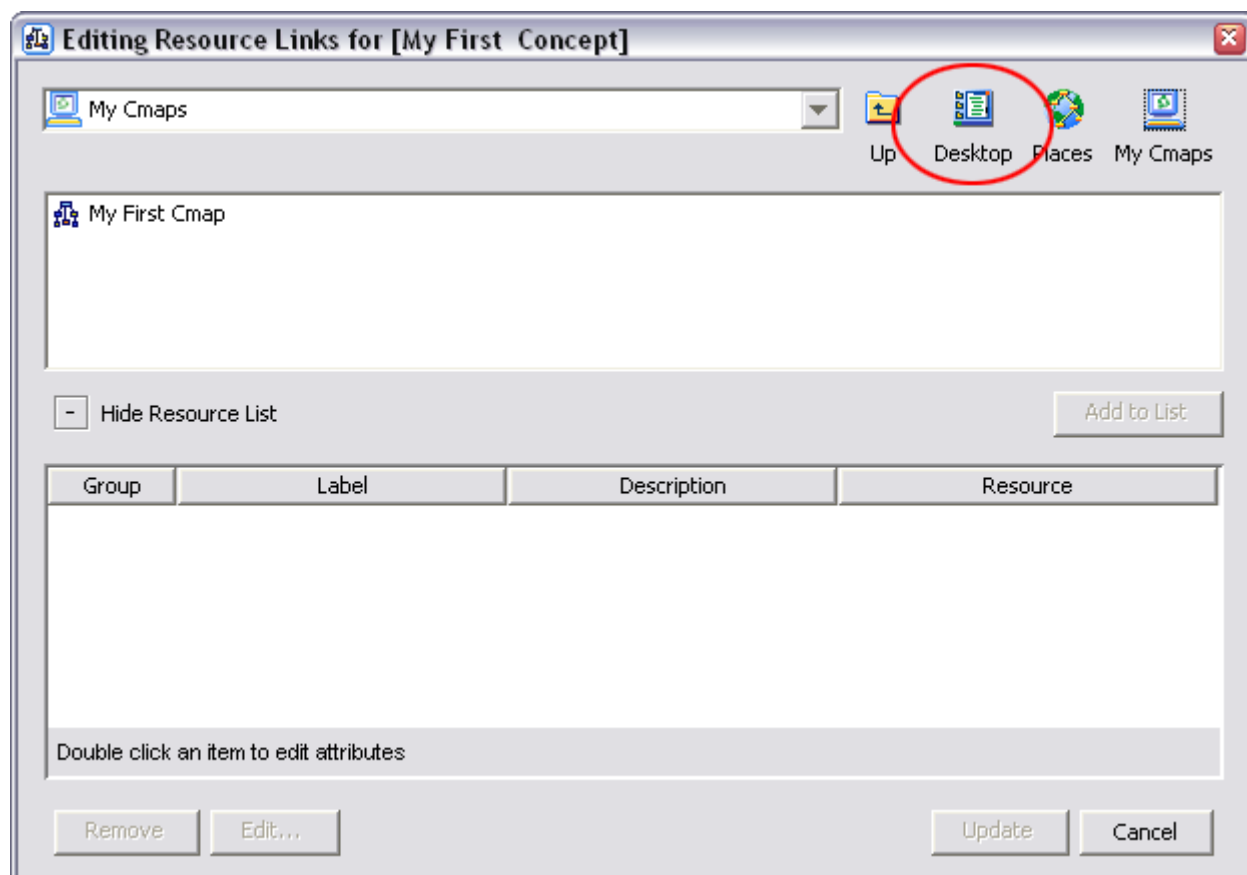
Editing Resource Links for [My First Concept]

My Cmaps

Up Desktop Places My Cmaps

My First Cmap

- Hide Resource List

Add to List

| Group | Label | Description | Resource |
|---|---|---|---|

Double click an item to edit attributes

Remove Edit... Update Cancel